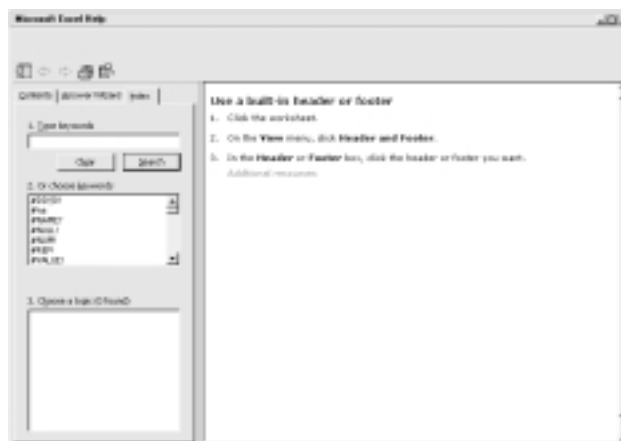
Microsoft Excel Help

Contents | Answer Wizard | Index

1. Type keywords

Clear | Search

2. Or choose keywords

#DIV/0!
#N/A
#NAME?
#NULL!
#NUM!
#REF!
#VALUE!

3. Choose a topic (0 found)

Use a built-in header or footer

1. Click the worksheet.

2. On the **View** menu, click **Header and Footer**.

3. In the **Header** or **Footer** box, click the header or footer you want.

Additional resources